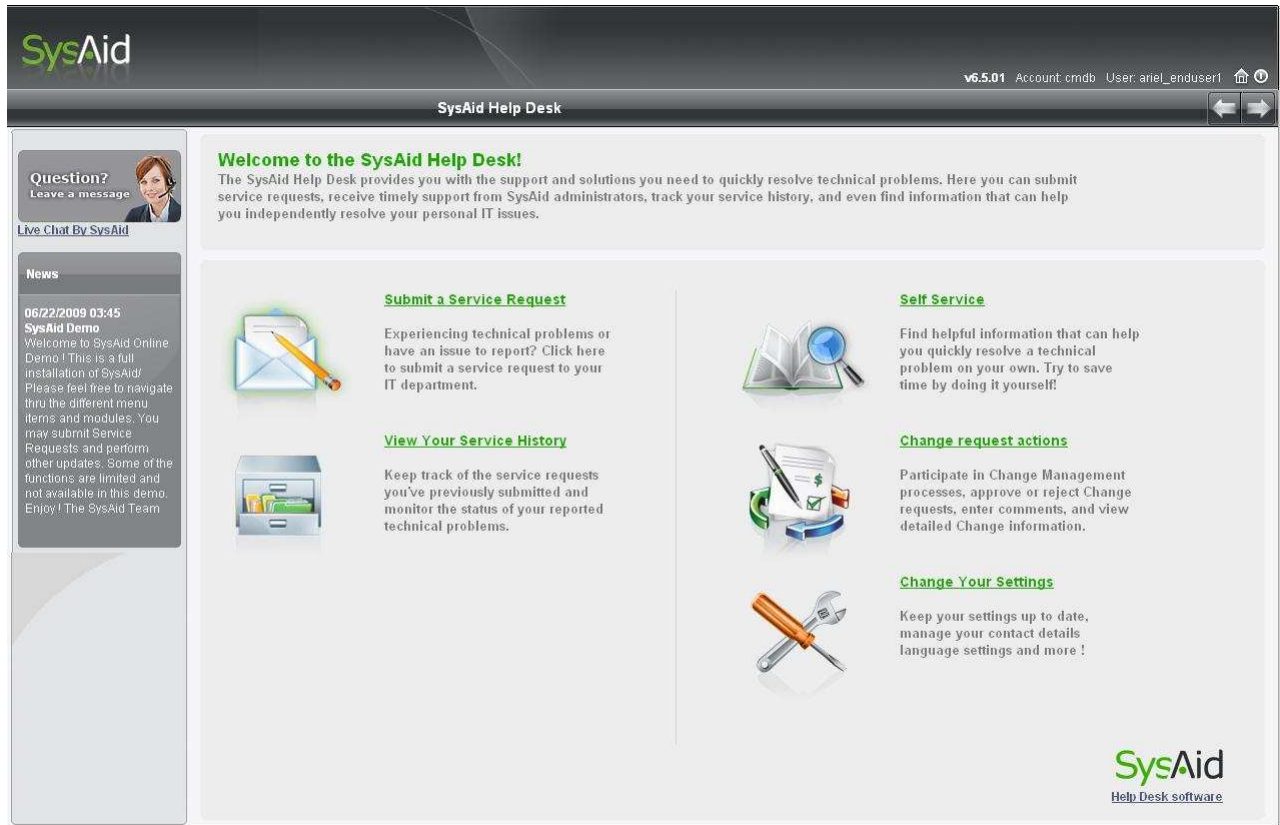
SysAid

v6.5.01 Account: cmdb User: ariel_enduser1

SysAid Help Desk

Question?
Leave a message

Live Chat By SysAid

News

06/22/2009 03:45
SysAid Demo
Welcome to SysAid Online Demo ! This is a full installation of SysAid/ Please feel free to navigate thru the different menu items and modules. You may submit Service Requests and perform other updates. Some of the functions are limited and not available in this demo. Enjoy ! The SysAid Team

Welcome to the SysAid Help Desk!
The SysAid Help Desk provides you with the support and solutions you need to quickly resolve technical problems. Here you can submit service requests, receive timely support from SysAid administrators, track your service history, and even find information that can help you independently resolve your personal IT issues.

Submit a Service Request

Experiencing technical problems or have an issue to report? Click here to submit a service request to your IT department.

View Your Service History

Keep track of the service requests you've previously submitted and monitor the status of your reported technical problems.

Self Service

Find helpful information that can help you quickly resolve a technical problem on your own. Try to save time by doing it yourself!

Change request actions

Participate in Change Management processes, approve or reject Change requests, enter comments, and view detailed Change information.

Change Your Settings

Keep your settings up to date, manage your contact details language settings and more !

SysAid
Help Desk software